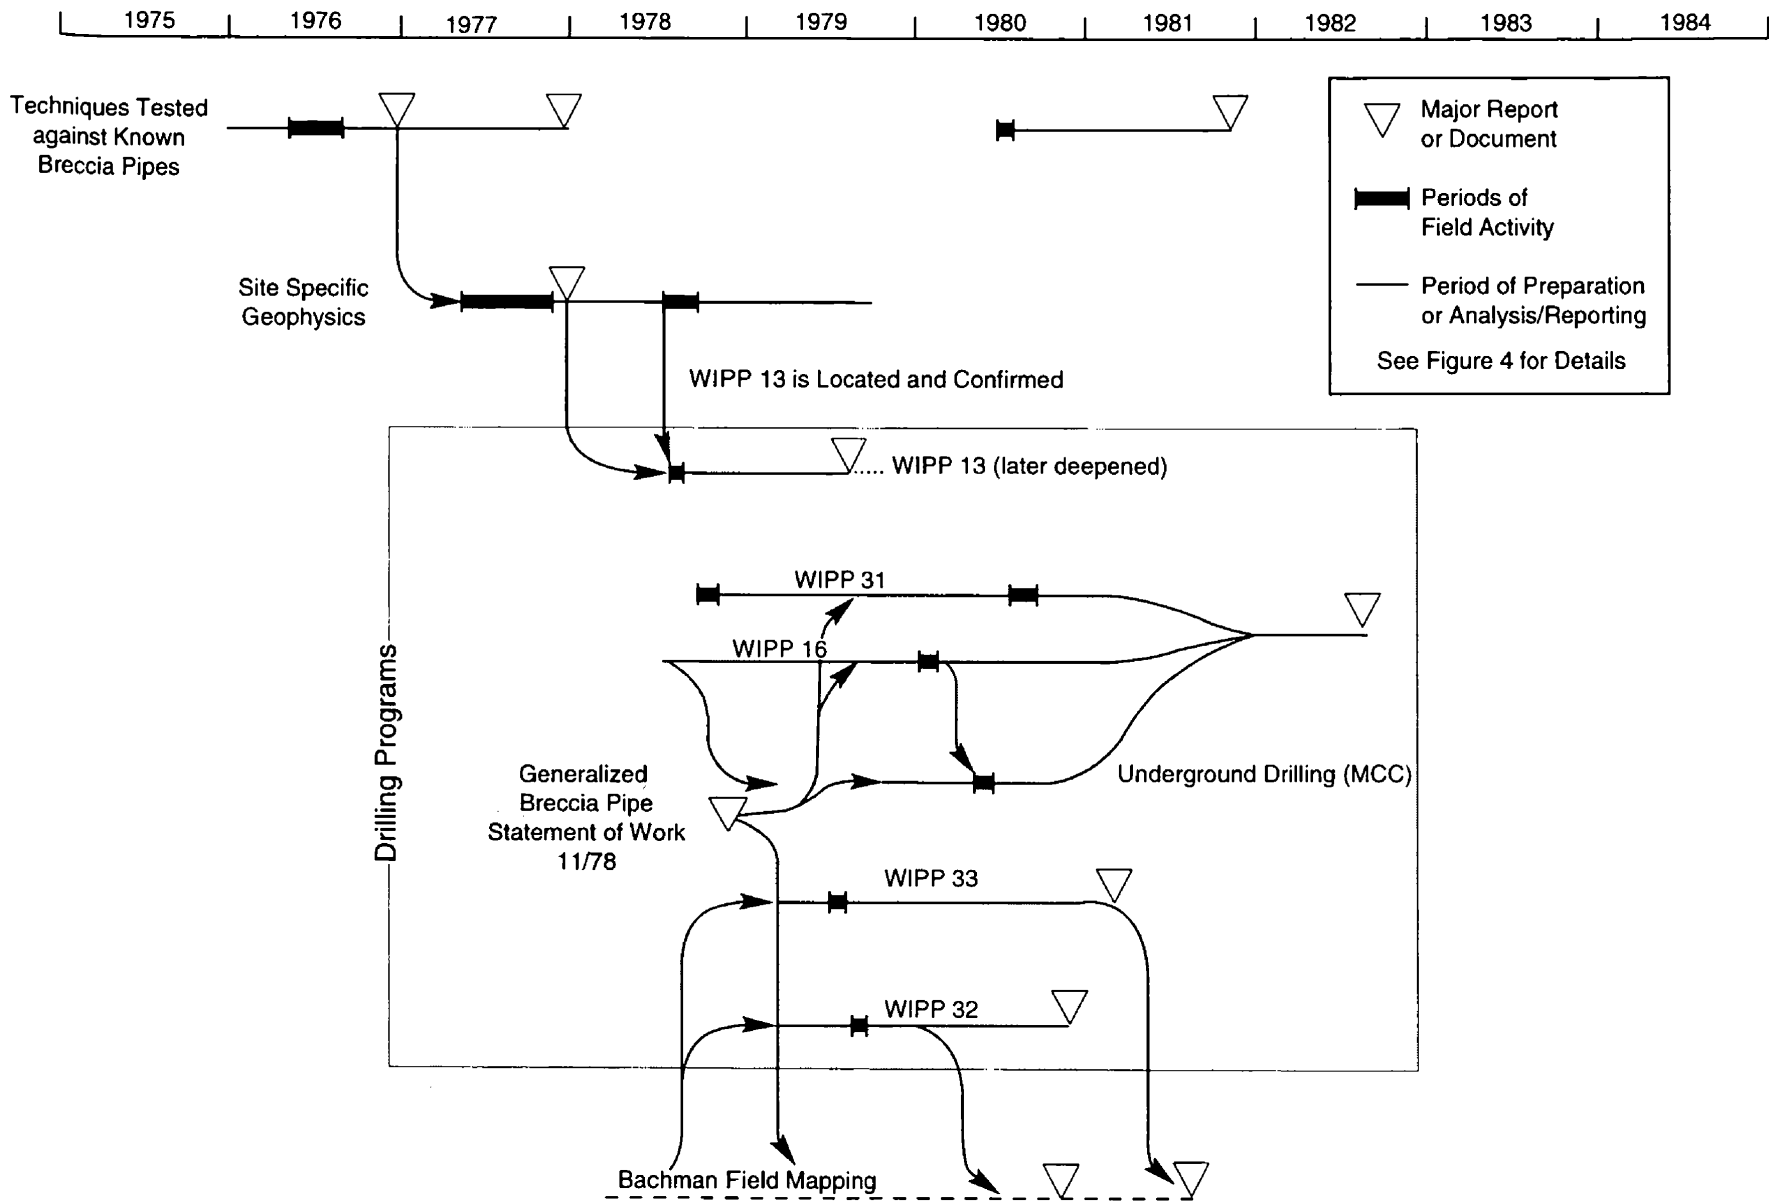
1975 1976 1977 1978 1979 1980 1981 1982 1983 1984

Techniques Tested against Known Breccia Pipes

Major Report or Document

Periods of Field Activity

Period of Preparation or Analysis/Reporting

See Figure 4 for Details

Site Specific Geophysics

WIPP 13 is Located and Confirmed

WIPP 13 (later deepened)

Drilling Programs

WIPP 31

WIPP 16

Generalized Breccia Pipe Statement of Work 11/78

Underground Drilling (MCC)

WIPP 33

WIPP 32

Bachman Field Mapping